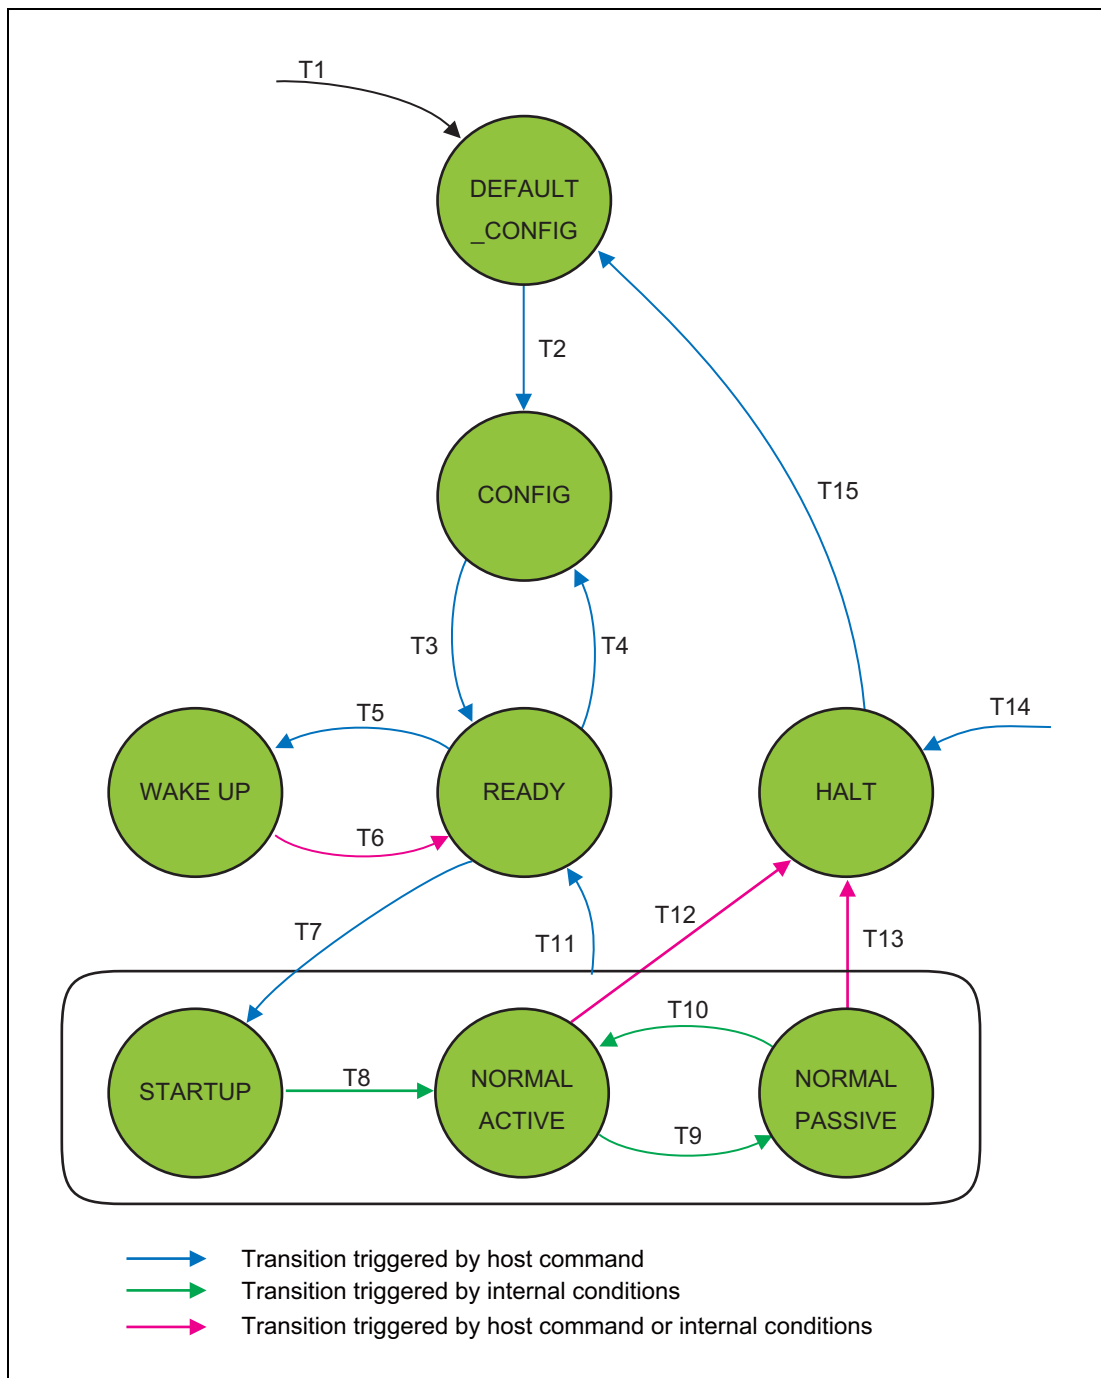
T1

DEFAULT _CONFIG

T2

CONFIG

T15

T3

T4

T5

T14

WAKE UP

READY

HALT

T6

T7

T12

T11

T13

T10

STARTUP

T8

NORMAL ACTIVE

NORMAL PASSIVE

T9

Transition triggered by host command
Transition triggered by internal conditions
Transition triggered by host command or internal conditions